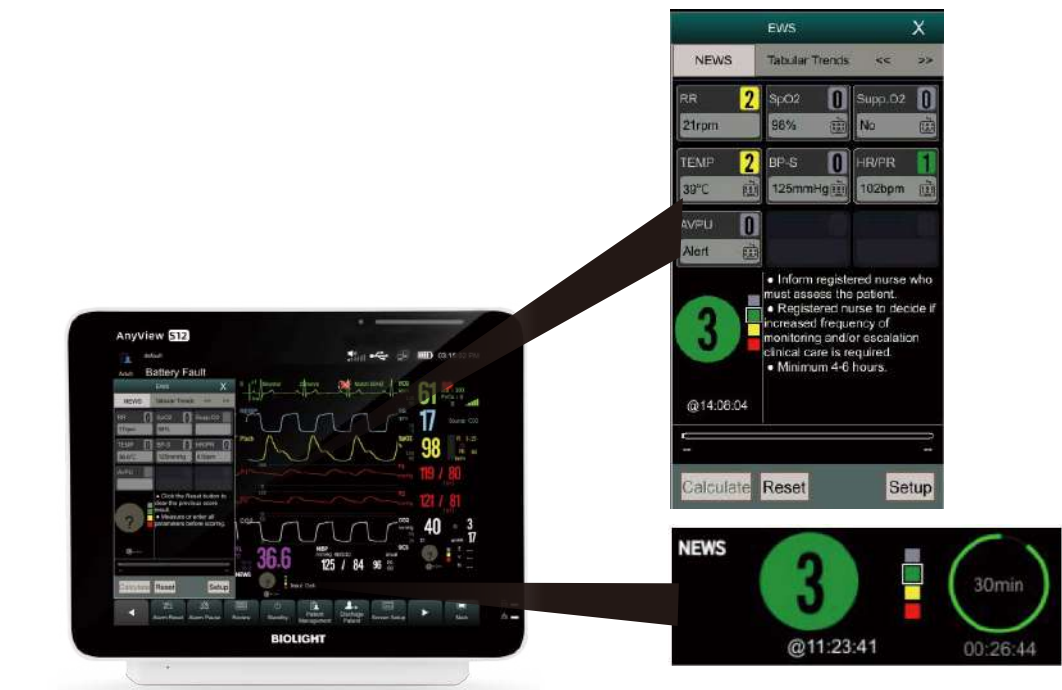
EWS X

NEWS Tabular Trends << >>

RR 2
21rpm

SpO2 0
96%

Supp.O2 0
No

TEMP 2
39°C

BP-S 0
125mmHg

HR/PR 1
102bpm

AVPU 0
Alert

3

● Inform registered nurse who must assess the patient.
● Registered nurse to decide if increased frequency of monitoring and/or escalation clinical care is required.
● Minimum 4-6 hours.

@14:06:04

Calculate Reset Setup

NEWS

3

@11:23:41

30min

00:26:44

AnyView S12

Battery Fault

EWS X

NEWS Tabular Trends

61

17

98

119 / 80

121 / 81

40

36.6

125 / 84

Calculate Reset Setup

Alarm Reset Alarm Pause Review Standby Patient Management Discharge Patient Screen Setup Main

BIOLIGHT